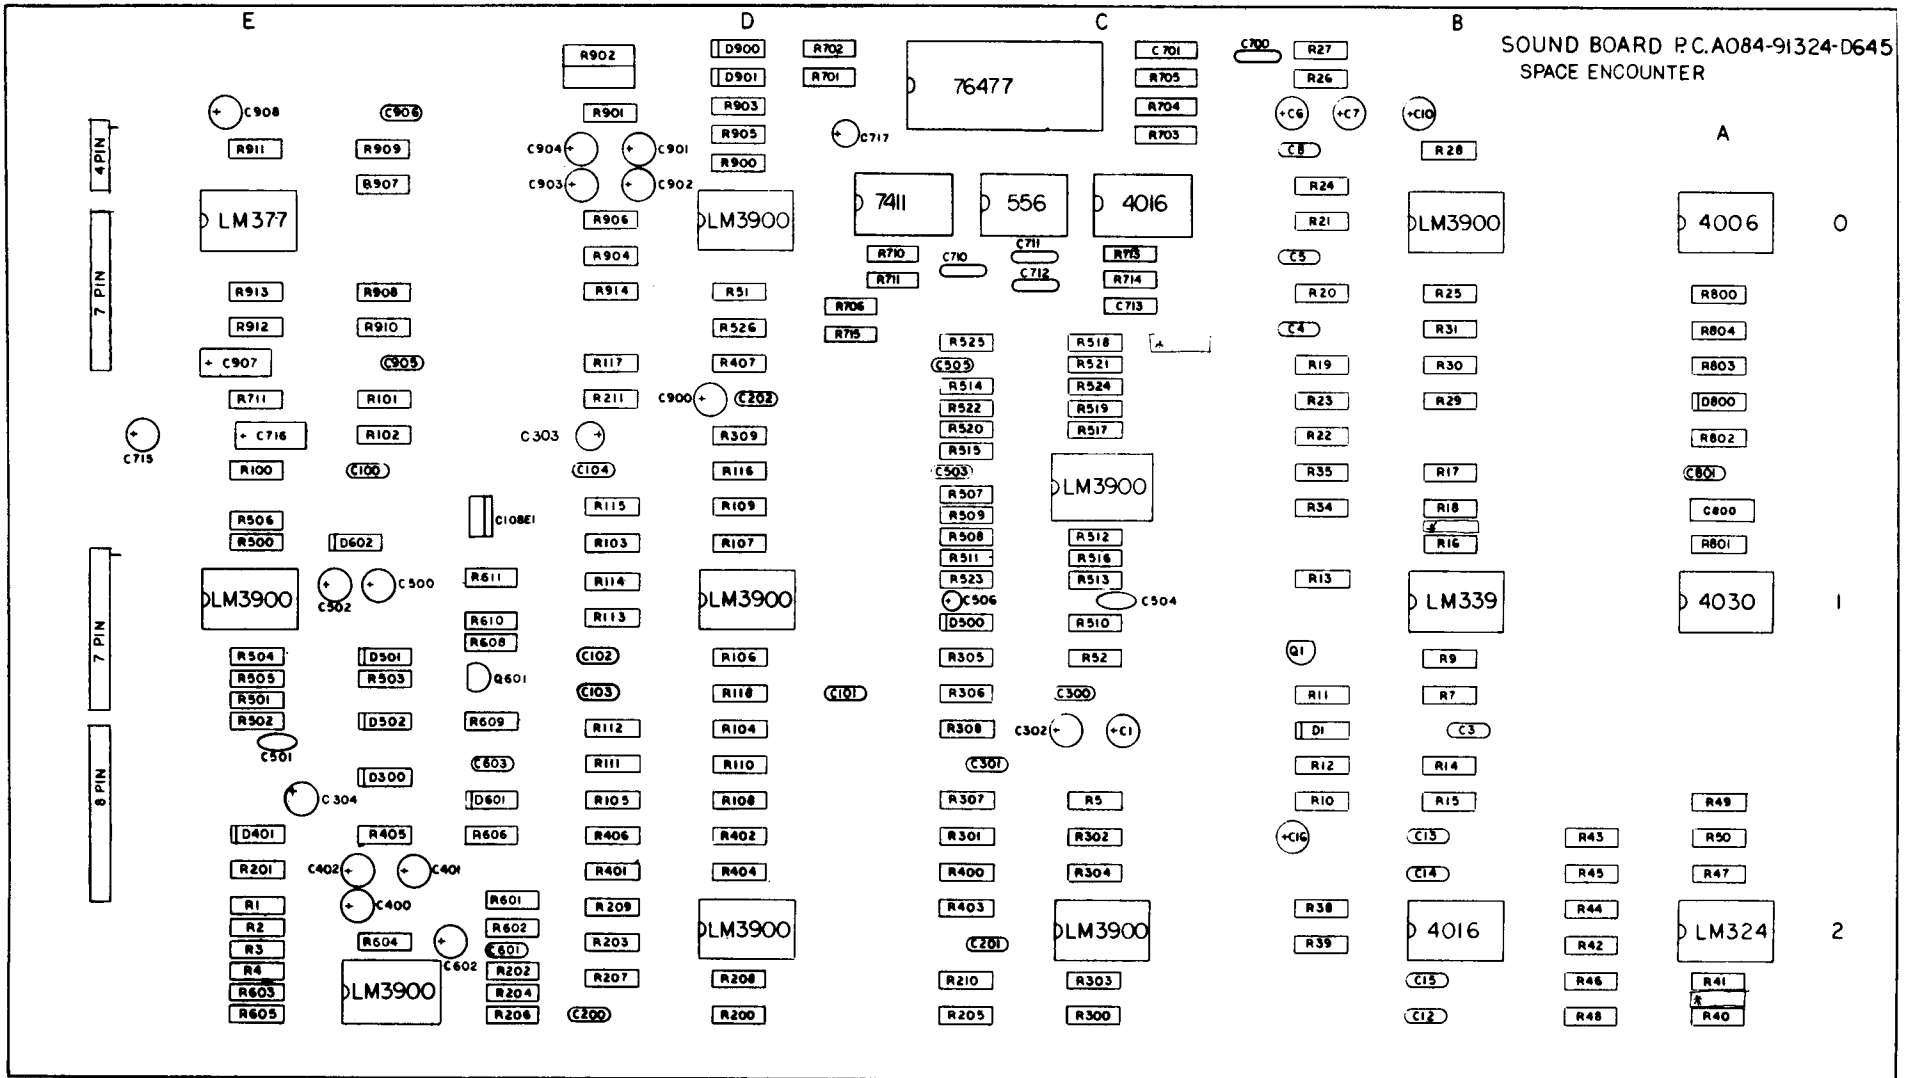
E D C B

SOUND BOARD P.C.A084-91324-D645
SPACE ENCOUNTER

A

4 PIN
7 PIN
7 PIN
8 PIN

C908 C906 R911 R909 R907 LM377 R913 R908 R912 R910 C907 C905 R711 R101 C715 C716 R102 R100 C100 R506 R500 D602 LM3900 C502 C500 R504 D501 R505 R503 R501 R502 D502 C501 D300 C304 D401 R405 R201 C402 C401 R1 C400 R2 R3 R604 R4 R603 LM3900 R605

R902 R901 C904 C901 C903 C902 R906 R904 R914 R117 R211 C303 C104 C108E1 R115 R103 R611 R114 R610 R113 R608 C102 Q601 C103 R609 R112 C603 R111 D601 R105 R606 R406 R601 R401 R209 R602 C602 C601 R203 R202 R207 R204 R206 C200

D900 D901 R903 R905 R900 LM3900 R51 R526 R407 C900 C202 R309 R116 R109 R107 LM3900 R106 R118 R104 R110 R108 R402 R404 LM3900 R208 R200

R702 R701 C717 76477 7411 556 4016 R710 R711 C710 C711 C712 R706 R715 C101

C701 R705 R704 R703 R713 R714 C713 R525 R518 C505 R521 R514 R524 R522 R519 R520 R517 R515 C503 LM3900 R507 R509 R512 R508 R516 R511 R513 R523 C506 C504 D500 R510 R305 R52 R306 C300 R308 C302 C1 C301 R307 R5 R301 R302 R400 R304 R403 LM3900 C201 R210 R303 R205 R300

C700 R27 R26 C6 C7 C10 C8 R28 R24 R21 C5 R20 C4 R19 R23 R22 R35 R34 R13 Q1 R11 D1 R12 R10 C16 R38 R39

LM3900 R25 R31 R30 R29 R17 R18 R16 LM339 R9 R7 C3 R14 R15 C13 C14 4016 C15 C12

R43 R45 R44 R42 R46 R48

4006 R800 R804 R803 D800 R802 C801 C800 R801 4030 R49 R50 R47 LM324 R41 R40

0
1
2